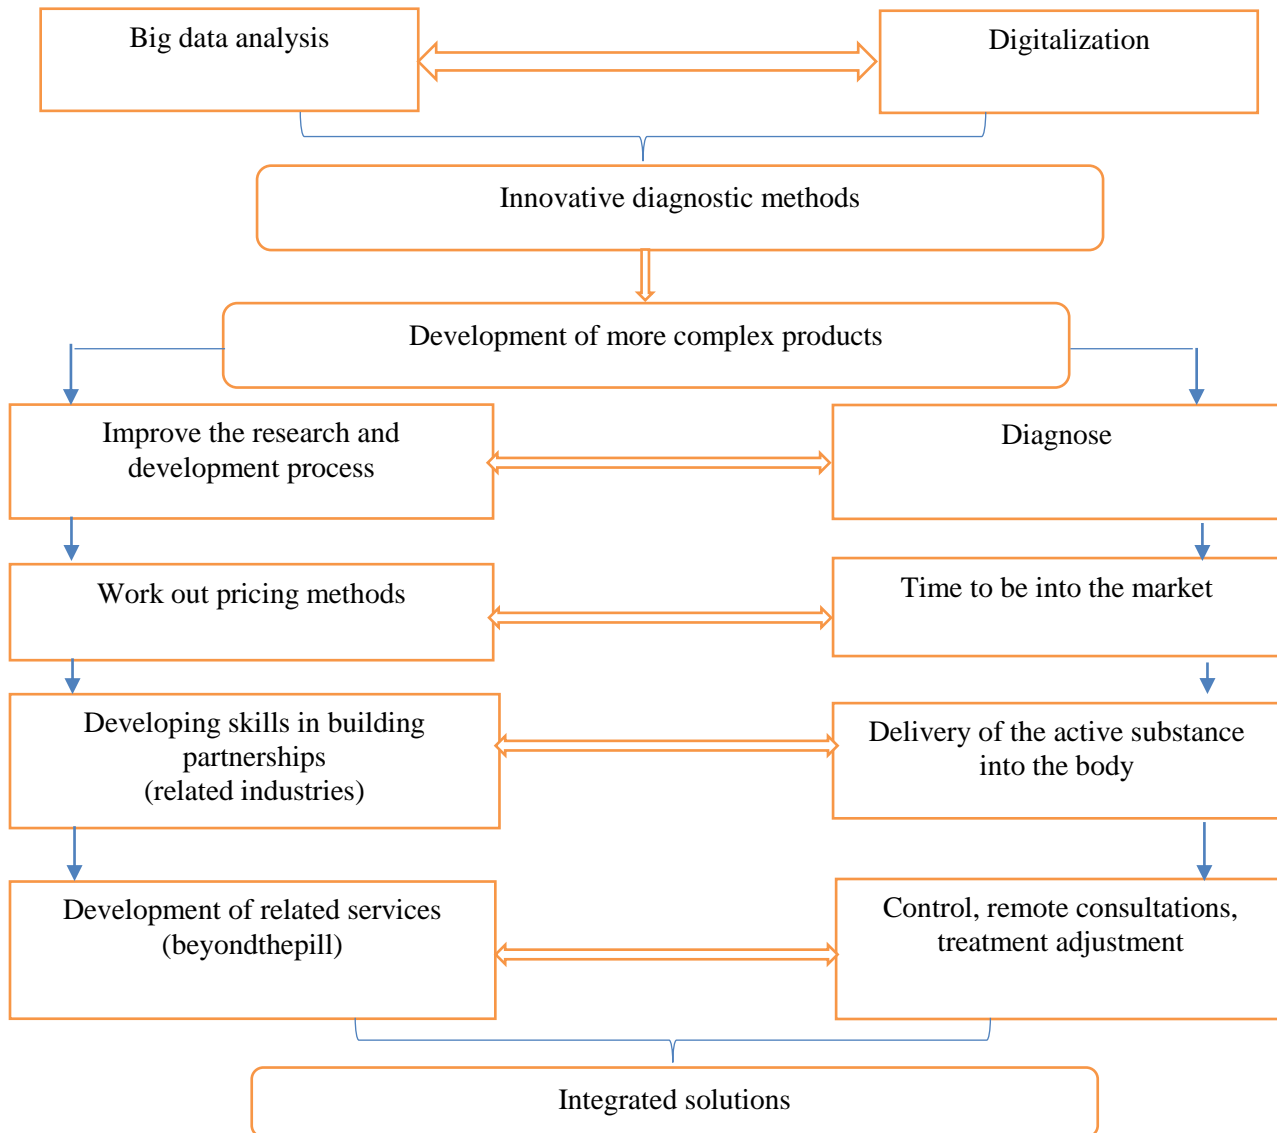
Big data analysis

Digitalization

Innovative diagnostic methods

Development of more complex products

Improve the research and development process

Diagnose

Work out pricing methods

Time to be into the market

Developing skills in building partnerships (related industries)

Delivery of the active substance into the body

Development of related services (beyondthepill)

Control, remote consultations, treatment adjustment

Integrated solutions